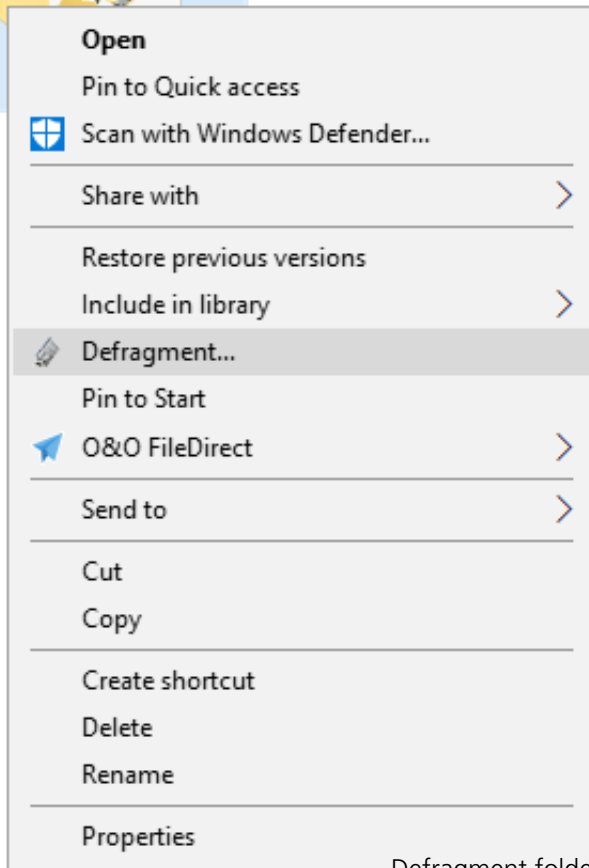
Open
Pin to Quick access
Scan with Windows Defender...
Share with
Restore previous versions
Include in library
Defragment...
Pin to Start
O&O FileDirect
Send to
Cut
Copy
Create shortcut
Delete
Rename
Properties
Defragment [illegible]